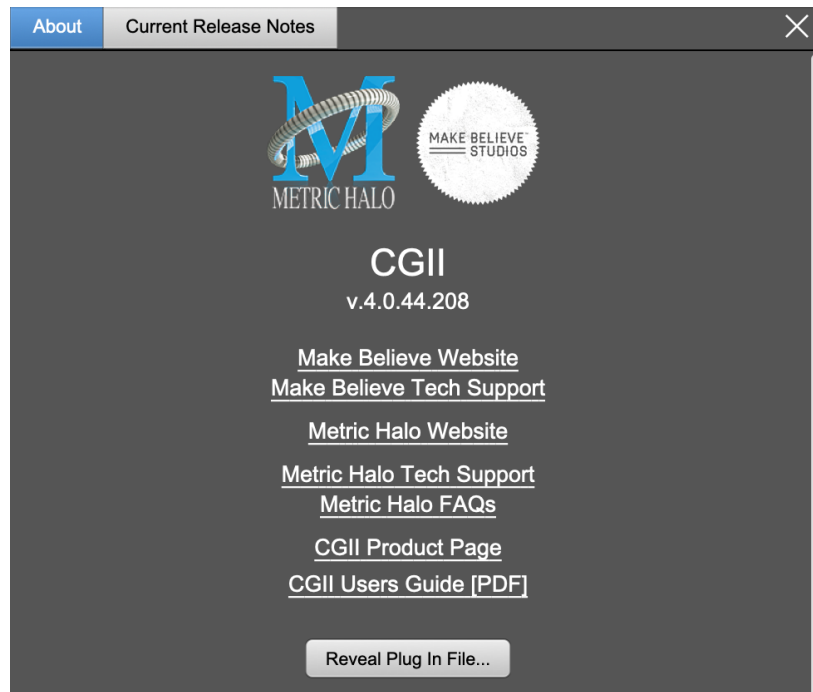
About
Current Release Notes

METRIC HALO
MAKE BELIEVE™ STUDIOS

CGII
v.4.0.44.208

Make Believe Website
Make Believe Tech Support

Metric Halo Website

Metric Halo Tech Support
Metric Halo FAQs

CGII Product Page
CGII Users Guide [PDF]

Reveal Plug In File...